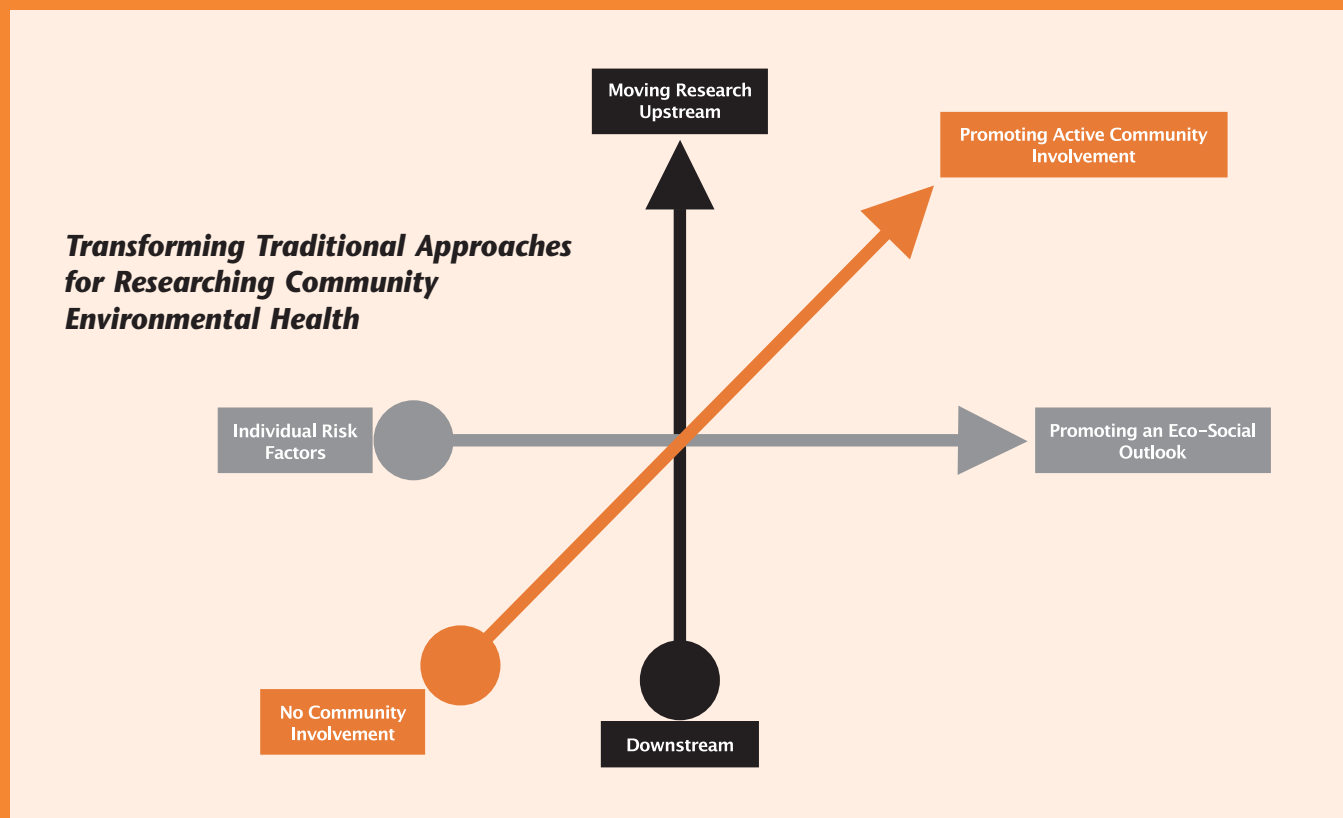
Moving Research Upstream

Promoting Active Community Involvement

Transforming Traditional Approaches for Researching Community Environmental Health

Individual Risk Factors

Promoting an Eco-Social Outlook

No Community Involvement

Downstream